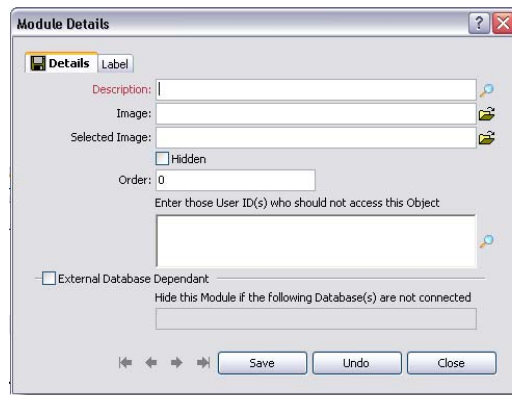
Module Details

Details Label

Description:

Image:

Selected Image:

Hidden

Order: 0

Enter those User ID(s) who should not access this Object

External Database Dependant

Hide this Module if the following Database(s) are not connected

Save Undo Close